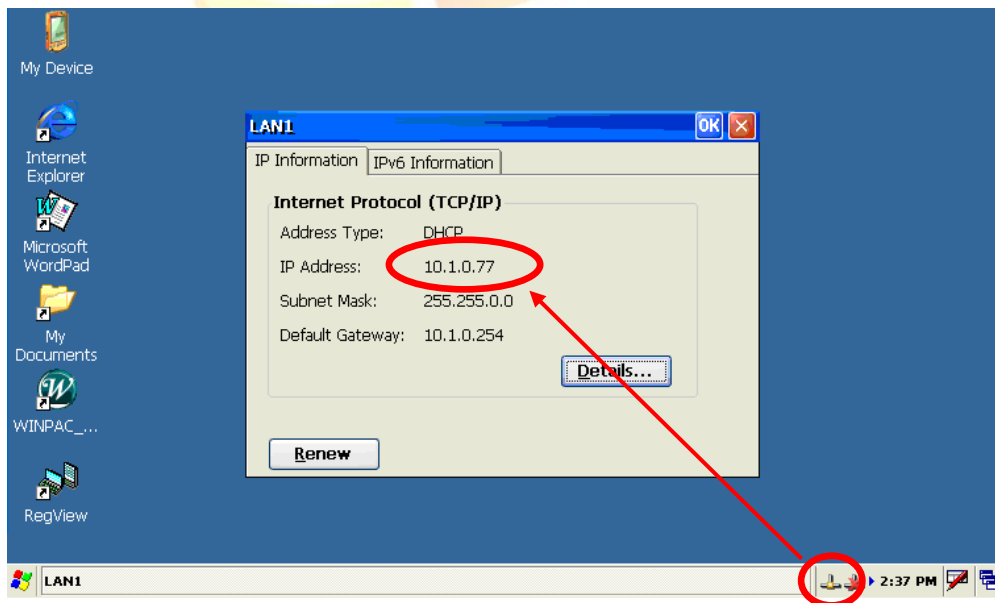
My Device

Internet Explorer

Microsoft WordPad

My Documents

WINPAC_...

RegView

LAN1

OK

IP Information

IPv6 Information

Internet Protocol (TCP/IP)

| Address Type: | DHCP |
|---|---|
| IP Address: | 10.1.0.77 |
| Subnet Mask: | 255.255.0.0 |
| Default Gateway: | 10.1.0.254 |

Details...

Renew

LAN1

2:37 PM